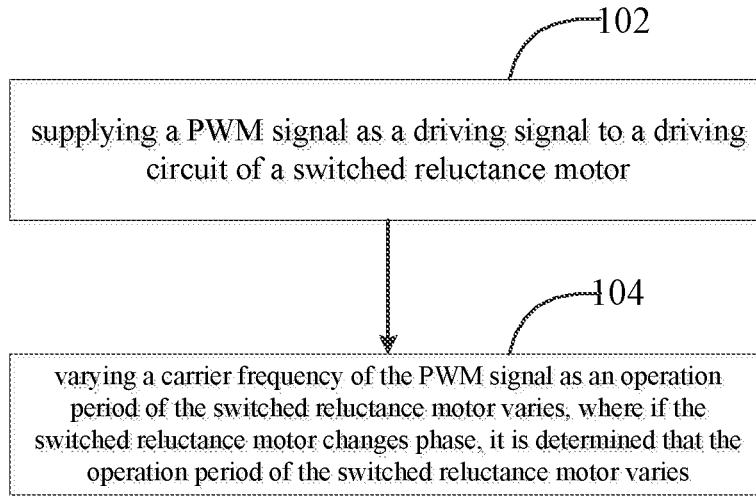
102

supplying a PWM signal as a driving signal to a driving circuit of a switched reluctance motor

104

varying a carrier frequency of the PWM signal as an operation period of the switched reluctance motor varies, where if the switched reluctance motor changes phase, it is determined that the operation period of the switched reluctance motor varies